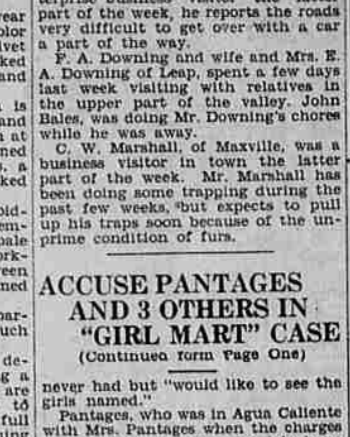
part of the week, he reports the roads very difficult to get over with a car a part of the way.

F. A. Downing and wife and Mrs. E. A. Downing of Leap, spent a few days last week visiting with relatives in the upper part of the valley. John Bales, was doing Mr. Downing's chores while he was away.

C. W. Marshall, of Maxville, was a business visitor in town the latter part of the week. Mr. Marshall has been doing some trapping during the past few weeks, but expects to pull up his traps soon because of the unprime condition of furs.

ACCUSE PANTAGES AND 3 OTHERS IN "GIRL MART" CASE

(Continued form Page One)

never had but "would like to see the girls named."

Pantages, who was in Agua Caliente with Mrs. Pantages when the charges

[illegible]